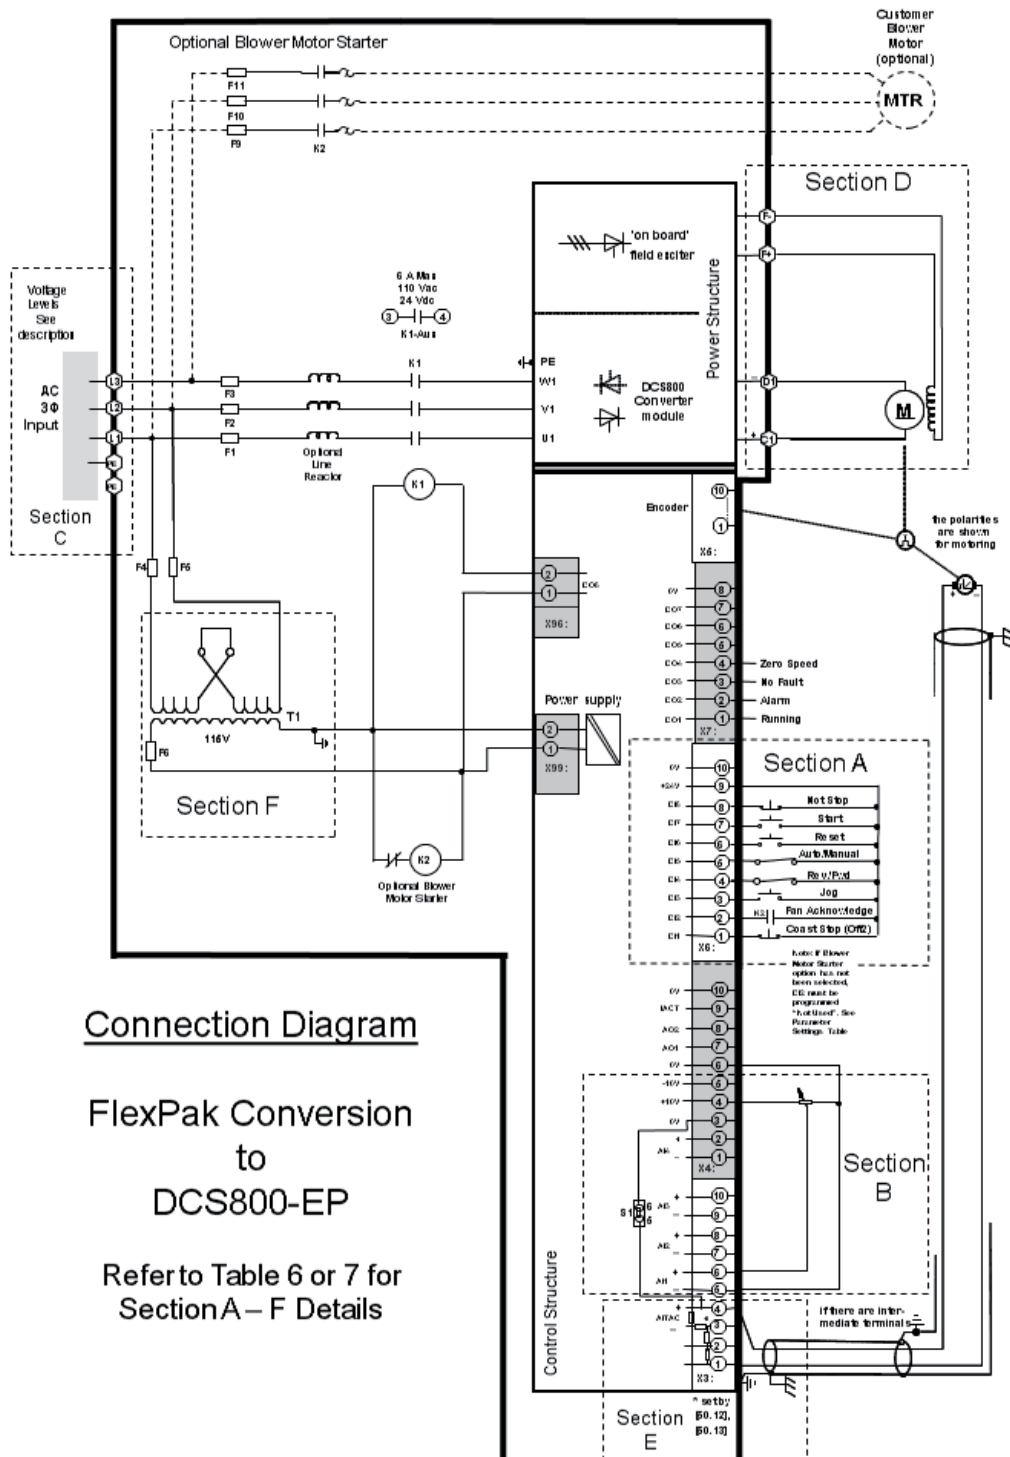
Optional Blower Motor Starter

Customer Blower Motor (optional)

MTR

F11
F10
F9
K2

Section D

'on board' field exciter

Power Structure

F-
F+

6 A Max
110 Vac
24 Vdc
3 4
K1-Aux

Voltage Levels See description

AC 3Φ Input

L3
L2
L1
PE
PE

Section C

F3
F2
F1

Optional Line Reactor

K1

PE
W1
V1
U1

DCS800 Converter module

D1
C1

M

K1

Encoder

10
1
X5:

the polarities are shown for motoring

F4
F5

2
1
DO8
X96:

0V 8
DO7 7
DO6 6
DO5 5
DO4 4 Zero Speed
DO3 3 No Fault
DO2 2 Alarm
DO1 1 Running
X7:

Power supply

T1

116V

F6

2
1
X99:

Section F

Section A

0V 10
+24V 9
DI8 8 Not Stop
DI7 7 Start
DI6 6 Reset
DI5 5 Auto/Manual
DI4 4 Rev/Fwd
DI3 3 Jog
DI2 2 K2 Fan Acknowledge
DI1 1 Coast Stop (Off2)
X6:

K2
Optional Blower Motor Starter

Note: If Blower Motor Starter option has not been selected, DI2 must be programmed "Not Used". See Parameter Settings Table

Connection Diagram

FlexPak Conversion to DCS800-EP

Refer to Table 6 or 7 for Section A – F Details

0V 10
IACT 9
AO2 8
AO1 7
0V 6
-10V 5
+10V 4
0V 3
AI6 + 2
AI6 – 1
X4:

Section B

AI5 + 10
AI5 – 9
AI4 + 8
AI4 – 7
AI1 + 6
AI1 – 5
S1 6 5

AITAC + 4
3
2
1
X3:

Control Structure

if there are intermediate terminals

Section E

* set by [50.12], [50.13]